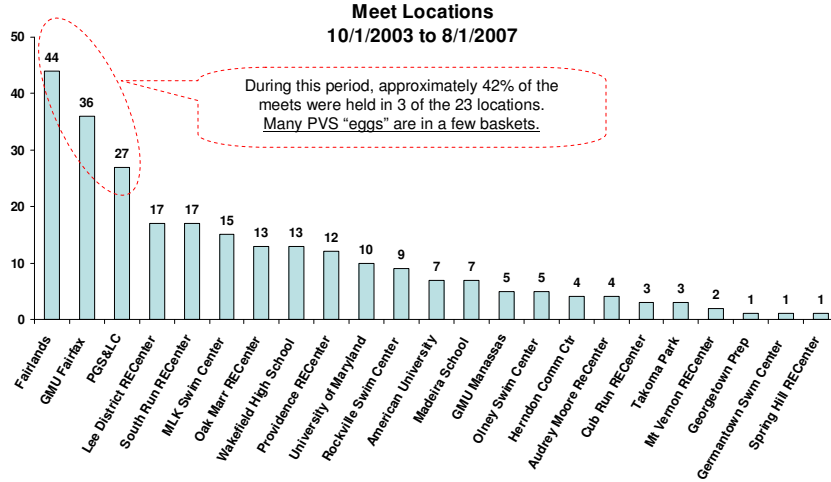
Meet Locations
10/1/2003 to 8/1/2007

50
40
30
20
10
0

During this period, approximately 42% of the meets were held in 3 of the 23 locations.
Many PVS "eggs" are in a few baskets.

| Location | Meets |
|---|---|
| Fairlands | 44 |
| GMU Fairfax | 36 |
| PGS&LC | 27 |
| Lee District RECenter | 17 |
| South Run RECenter | 17 |
| MLK Swim Center | 15 |
| Oak Marr RECenter | 13 |
| Wakefield High School | 13 |
| Providence RECenter | 12 |
| University of Maryland | 10 |
| Rockville Swim Center | 9 |
| American University | 7 |
| Madeira School | 7 |
| GMU Manassas | 5 |
| Olney Swim Center | 5 |
| Herndon Comm Ctr | 4 |
| Audrey Moore ReCenter | 4 |
| Cub Run RECenter | 3 |
| Takoma Park | 3 |
| Mt Vernon RECenter | 2 |
| Georgetown Prep | 1 |
| Germantown Swm Center | 1 |
| Spring Hill RECenter | 1 |